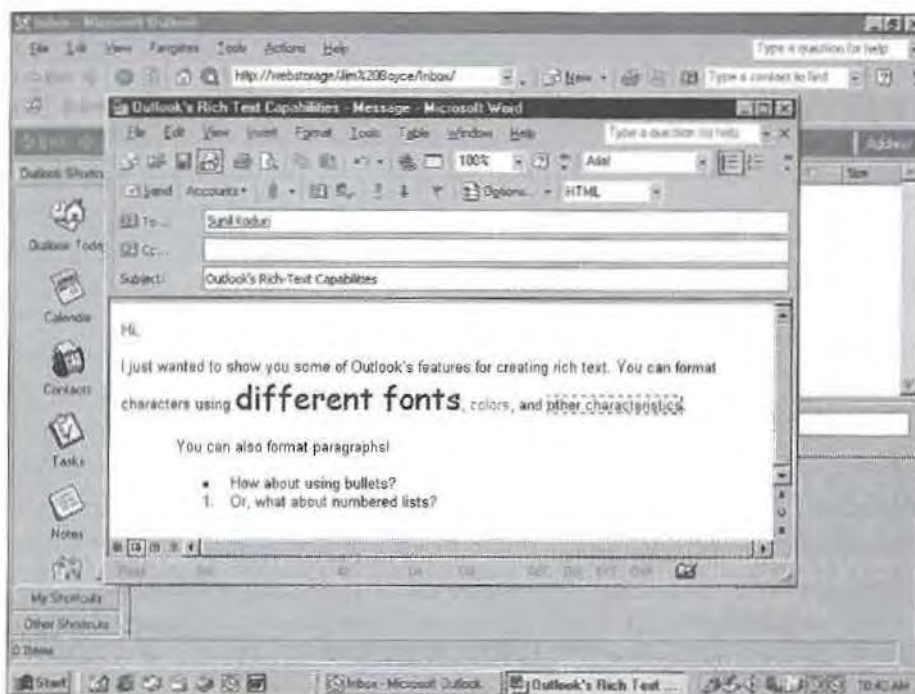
Inbox - Microsoft Outlook

File Edit View Favorites Tools Actions Help

Type a question for help

http://webstorage/Jim%20Boyce/Inbox/

New

Type a contact to find

Outlook's Rich Text Capabilities - Message - Microsoft Word

File Edit View Insert Format Tools Table Window Help

Type a question for help

100%

Arial

Send Accounts

Options...

HTML

To...

Sunil Koduri

Cc...

Subject:

Outlook's Rich-Text Capabilities

Hi,

I just wanted to show you some of Outlook's features for creating rich text. You can format characters using different fonts, colors, and other characteristics.

You can also format paragraphs!

• How about using bullets?

1. Or, what about numbered lists?

Outlook Shortcuts

Outlook Today

Calendar

Contacts

Tasks

Notes

My Shortcuts

Other Shortcuts

Address

Size

0 Items

Start

Inbox - Microsoft Outlook

Outlook's Rich Text ...

10:40 AM